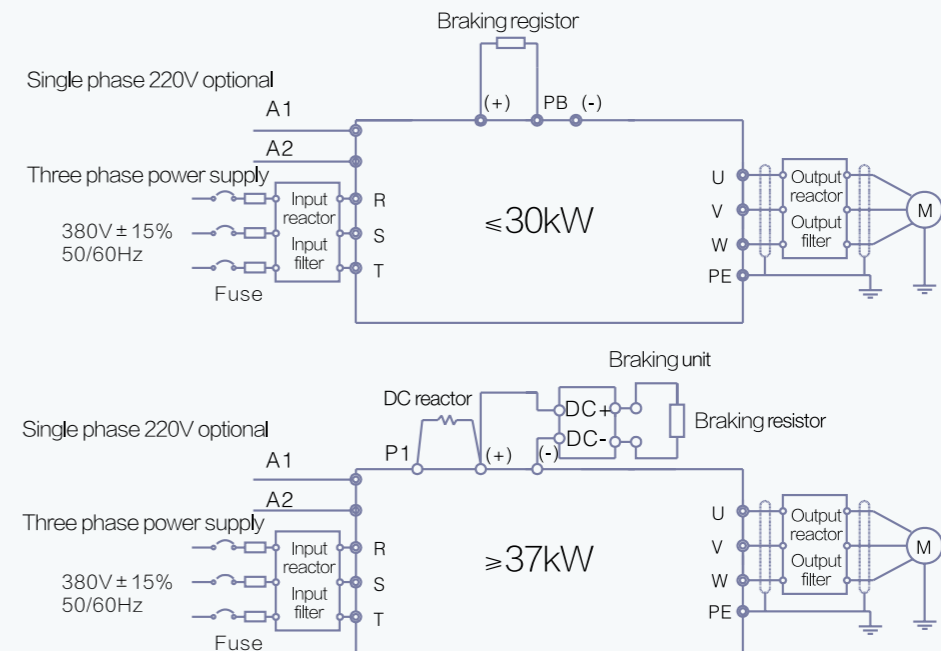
Braking registor

Single phase 220V optional

A1

A2

(+)

PB

(-)

Three phase power supply

380V ± 15%
50/60Hz

Input reactor

Input filter

Fuse

R

S

T

≤30kW

U

V

W

PE

Output reactor

Output filter

M

Braking unit

DC reactor

DC+

DC-

Braking resistor

Single phase 220V optional

A1

P1

(+)

(-)

A2

Three phase power supply

380V ± 15%
50/60Hz

Input reactor

Input filter

Fuse

R

S

T

≥37kW

U

V

W

PE

Output reactor

Output filter

M